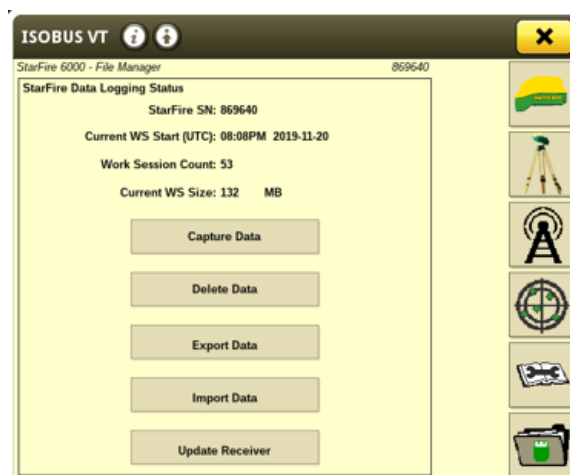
ISOBUS VT

StarFire 6000 - File Manager 869640

StarFire Data Logging Status

StarFire SN: 869640

Current WS Start (UTC): 08:08PM 2019-11-20

Work Session Count: 53

Current WS Size: 132 MB

Capture Data

Delete Data

Export Data

Import Data

Update Receiver